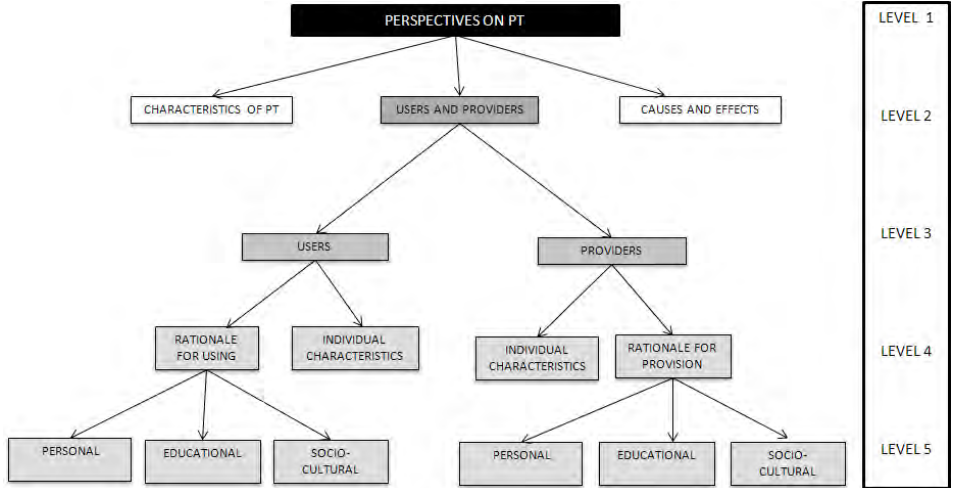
PERSPECTIVES ON PT

LEVEL 1

CHARACTERISTICS OF PT

USERS AND PROVIDERS

CAUSES AND EFFECTS

LEVEL 2

USERS

PROVIDERS

LEVEL 3

RATIONALE FOR USING

INDIVIDUAL CHARACTERISTICS

INDIVIDUAL CHARACTERISTICS

RATIONALE FOR PROVISION

LEVEL 4

PERSONAL

EDUCATIONAL

SOCIO-CULTURAL

PERSONAL

EDUCATIONAL

SOCIO-CULTURAL

LEVEL 5